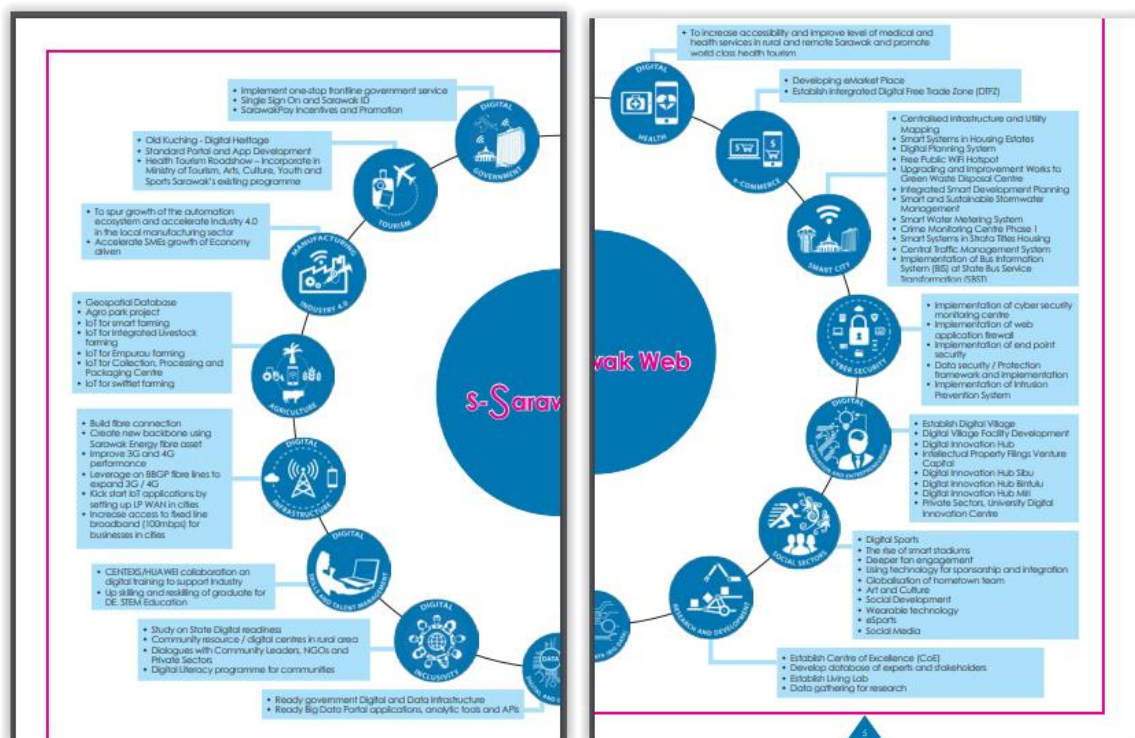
• Implement one-stop frontline government service
• Single Sign On and Sarawak ID
• SarawakPay Incentives and Promotion

DIGITAL GOVERNMENT

• Old Kuching - Digital Heritage
• Standard Portal and App Development
• Health Tourism Roadshow – Incorporate in Ministry of Tourism, Arts, Culture, Youth and Sports Sarawak's existing programme

TOURISM

• To spur growth of the automation ecosystem and accelerate Industry 4.0 in the local manufacturing sector
• Accelerate SMEs growth of Economy driven

MANUFACTURING INDUSTRY 4.0

• Geospatial Database
• Agro park project
• IoT for smart farming
• IoT for Integrated Livestock farming
• IoT for Empurau farming
• IoT for Collection, Processing and Packaging Centre
• IoT for swiftlet farming

AGRICULTURE

• Build fibre connection
• Create new backbone using Sarawak Energy fibre asset
• Improve 3G and 4G performance
• Leverage on BBGP fibre lines to expand 3G / 4G
• Kick start IoT applications by setting up LP WAN in cities
• Increase access to fixed line broadband (100mbps) for businesses in cities

DIGITAL INFRASTRUCTURE

DIGITAL SKILLS AND TALENT MANAGEMENT

• CENTEXS/HUAWEI collaboration on digital training to support Industry
• Up skilling and reskilling of graduate for DE, STEM Education

DIGITAL INCLUSIVITY

• Study on State Digital readiness
• Community resource / digital centres in rural area
• Dialogues with Community Leaders, NGOs and Private Sectors
• Digital Literacy programme for communities

DATA SHARING AND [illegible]

• Ready government Digital and Data Infrastructure
• Ready Big Data Portal applications, analytic tools and APIs

S-Saraw

• To increase accessibility and improve level of medical and health services in rural and remote Sarawak and promote world class health tourism

DIGITAL HEALTH

• Developing eMarket Place
• Establish Integrated Digital Free Trade Zone (DFTZ)

E-COMMERCE

• Centralised infrastructure and Utility Mapping
• Smart Systems in Housing Estates
• Digital Planning System
• Free Public WiFi Hotspot
• Upgrading and Improvement Works to Green Waste Disposal Centre
• Integrated Smart Development Planning
• Smart and Sustainable Stormwater Management
• Smart Water Metering System
• Crime Monitoring Centre Phase 1
• Smart Systems in Strata Titles Housing
• Central Traffic Management System
• Implementation of Bus Information System (BIS) at State Bus Service Transformation (SBST)

SMART CITY

• Implementation of cyber security monitoring centre
• Implementation of web application firewall
• Implementation of end point security
• Data security / Protection framework and implementation
• Implementation of Intrusion Prevention System

CYBER SECURITY

awak Web

DIGITAL INNOVATION AND ENTREPRENEURSHIP

• Establish Digital Village
• Digital Village Facility Development
• Digital Innovation Hub
• Intellectual Property Filings Venture Capital
• Digital Innovation Hub Sibu
• Digital Innovation Hub Bintulu
• Digital Innovation Hub Miri
• Private Sectors, University Digital Innovation Centre

SOCIAL SECTORS

• Digital Sports
• The rise of smart stadiums
• Deeper fan engagement
• Using technology for sponsorship and integration
• Globalisation of hometown team
• Art and Culture
• Social Development
• Wearable technology
• eSports
• Social Media

RESEARCH AND DEVELOPMENT

• Establish Centre of Excellence (CoE)
• Develop database of experts and stakeholders
• Establish Living Lab
• Data gathering for research

5